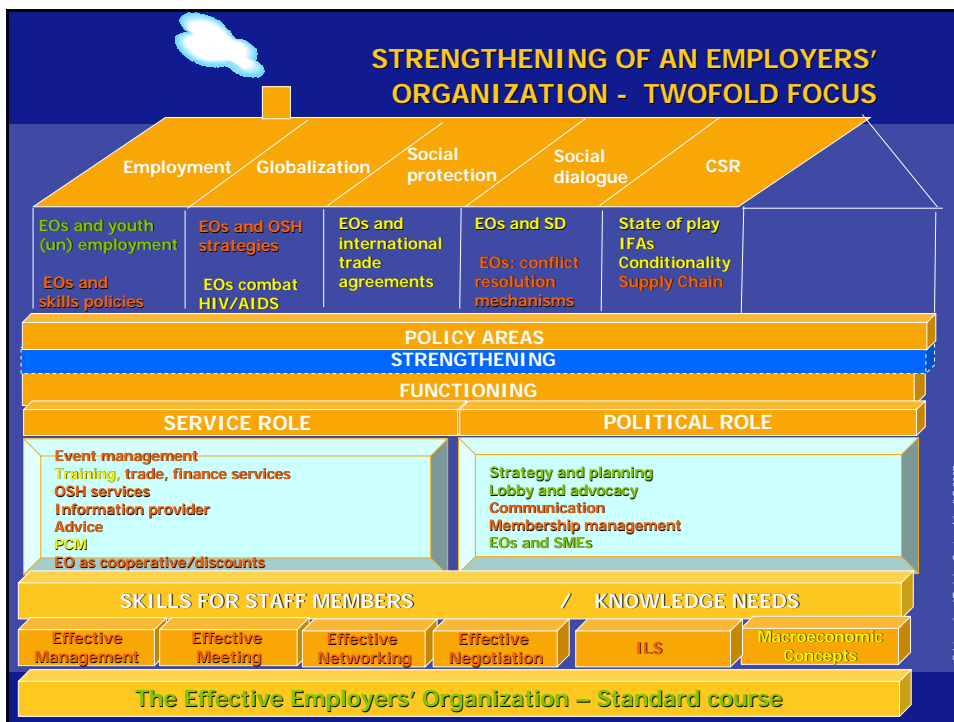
STRENGTHENING OF AN EMPLOYERS' ORGANIZATION - TWOFOLD FOCUS

Employment

Globalization

Social protection

Social dialogue

CSR

EOs and youth (un) employment

EOs and skills policies

EOs and OSH strategies

EOs combat HIV/AIDS

EOs and international trade agreements

EOs and SD

EOs: conflict resolution mechanisms

State of play

IFAs

Conditionality

Supply Chain

POLICY AREAS

STRENGTHENING

FUNCTIONING

SERVICE ROLE

POLITICAL ROLE

Event management
Training, trade, finance services
OSH services
Information provider
Advice
PCM
EO as cooperative/discounts

Strategy and planning
Lobby and advocacy
Communication
Membership management
EOs and SMEs

SKILLS FOR STAFF MEMBERS / KNOWLEDGE NEEDS

Effective Management

Effective Meeting

Effective Networking

Effective Negotiation

ILS

Macroeconomic Concepts

The Effective Employers' Organization – Standard course